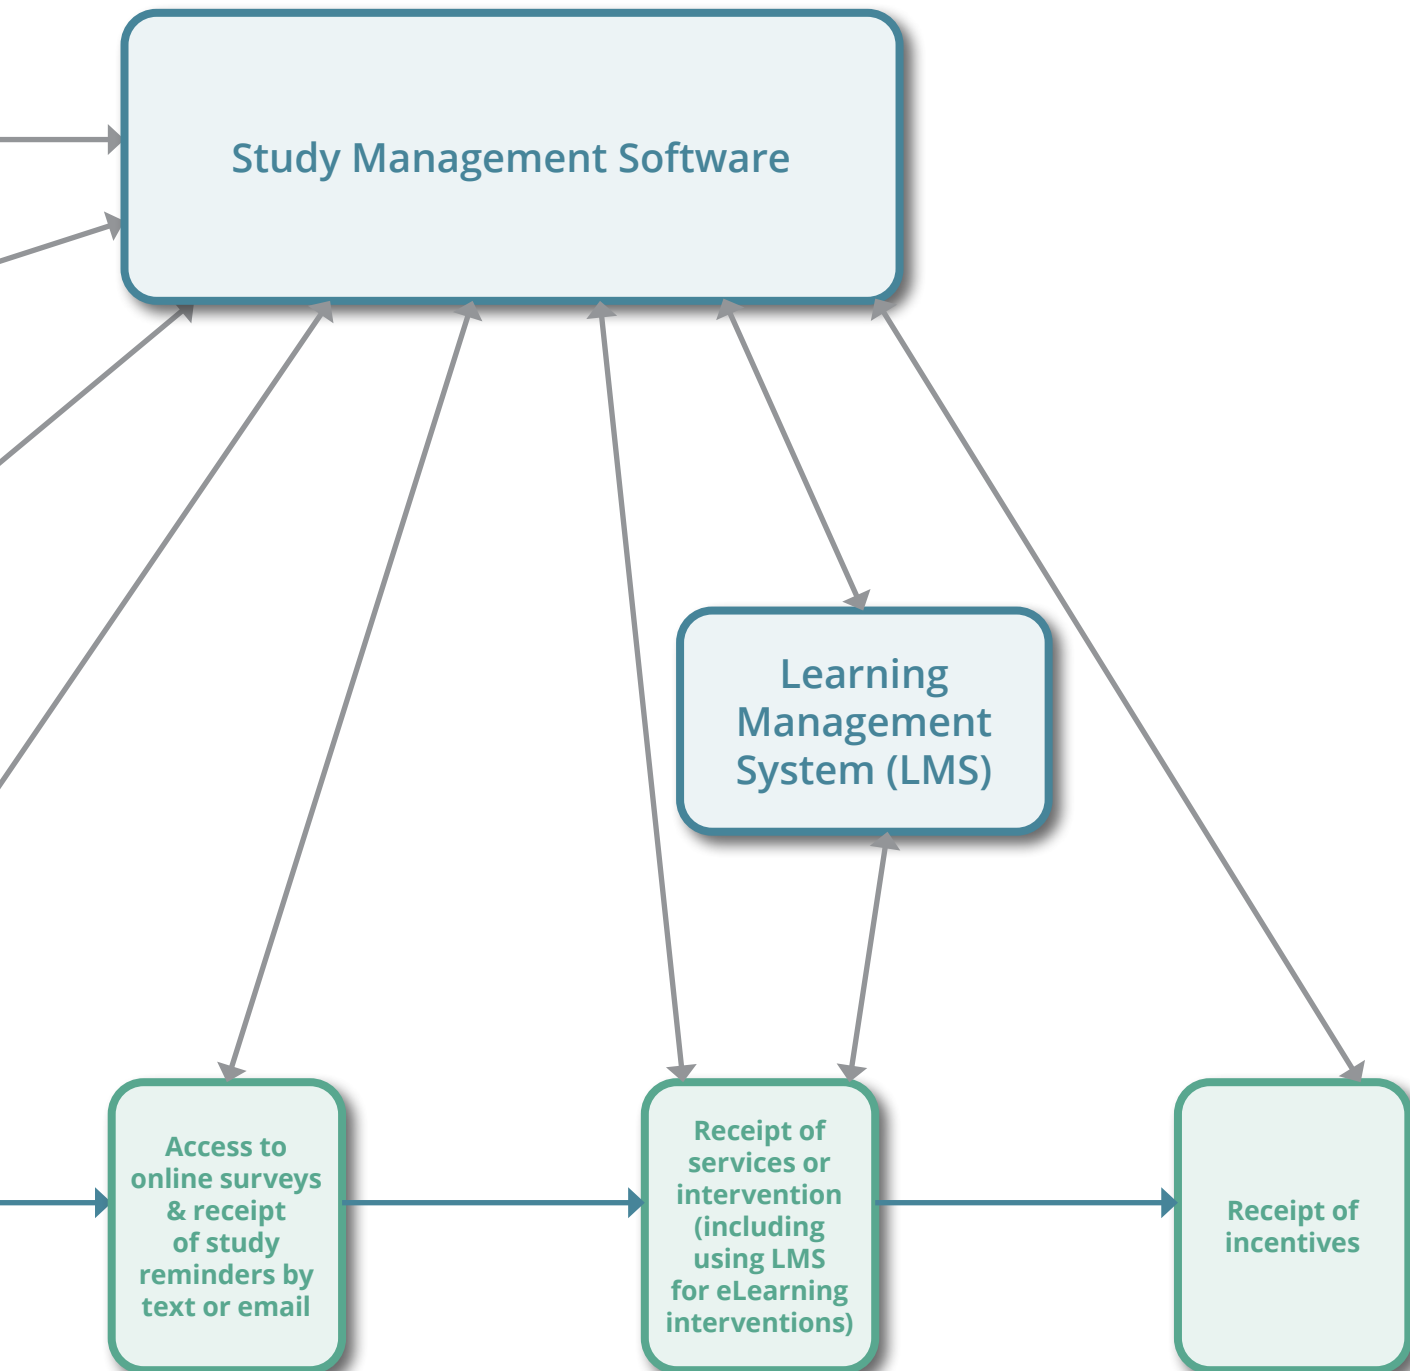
Study Management Software

Learning Management System (LMS)

Access to online surveys & receipt of study reminders by text or email

Receipt of services or intervention (including using LMS for eLearning interventions)

Receipt of incentives